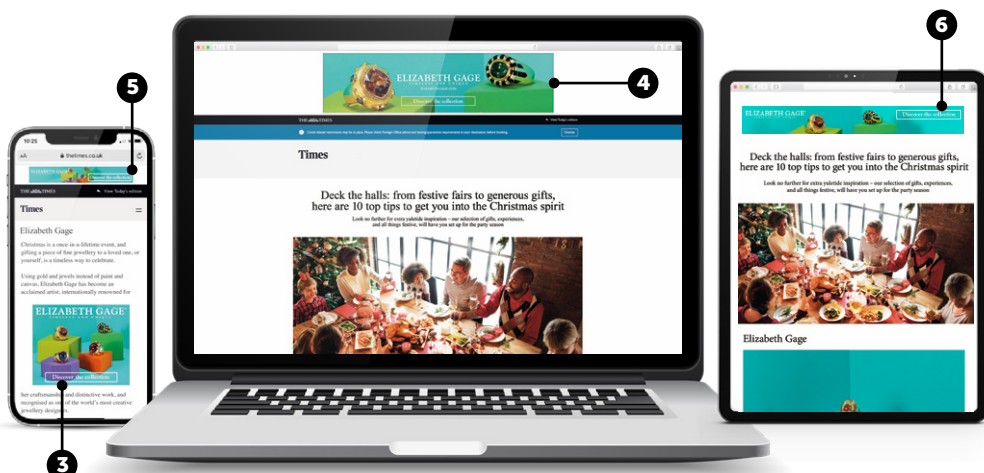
5

10:25

thetimes.co.uk

ELIZABETH GAGE

Discover the collection

THE TIMES

View Today's edition

Times

Elizabeth Gage

Christmas is a once-in-a-lifetime event, and gifting a piece of fine jewellery to a loved one, or yourself, is a timeless way to celebrate.

Using gold and jewels instead of paint and canvas, Elizabeth Gage has become an acclaimed artist, internationally renowned for

ELIZABETH GAGE

Discover the collection

her craftsmanship and distinctive work, and recognised as one of the world's most creative jewellery designers.

3

ELIZABETH GAGE

Discover the collection

4

THE TIMES

View Today's edition

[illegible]

Times

Deck the halls: from festive fairs to generous gifts, here are 10 top tips to get you into the Christmas spirit

Look no further for extra yuletide inspiration – our selection of gifts, experiences, and all things festive, will have you set up for the party season

6

ELIZABETH GAGE

Discover the collection

Deck the halls: from festive fairs to generous gifts, here are 10 top tips to get you into the Christmas spirit

Look no further for extra yuletide inspiration – our selection of gifts, experiences, and all things festive, will have you set up for the party season

Elizabeth Gage